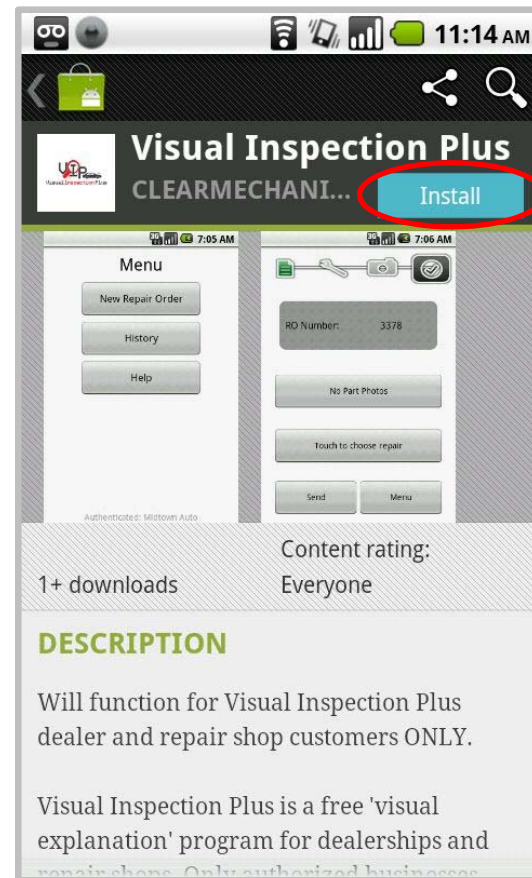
11:14 AM

Visual Inspection Plus
CLEARMECHANI...
Install

VIP
Visual Inspection Plus

7:05 AM
Menu
New Repair Order
History
Help
Authenticated: Midtown Auto

7:06 AM
RO Number: 3378
No Part Photos
Touch to choose repair
Send
Menu

1+ downloads
Content rating:
Everyone

DESCRIPTION

Will function for Visual Inspection Plus dealer and repair shop customers ONLY.

Visual Inspection Plus is a free 'visual explanation' program for dealerships and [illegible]